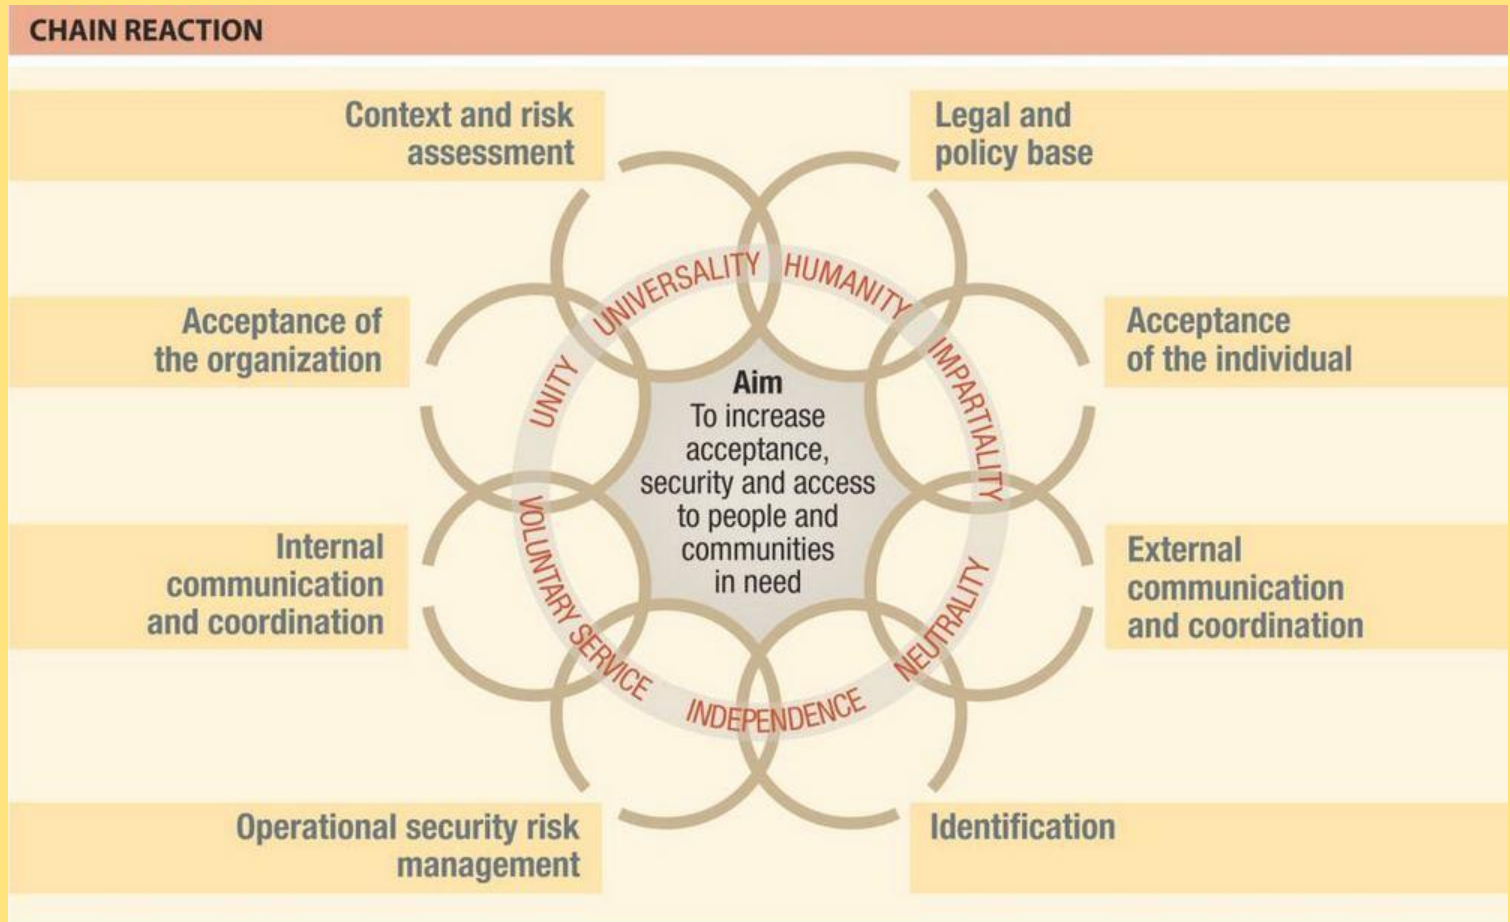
CHAIN REACTION

Context and risk assessment

Legal and policy base

Acceptance of the organization

Acceptance of the individual

Internal communication and coordination

External communication and coordination

Operational security risk management

Identification

UNIVERSALITY
HUMANITY
IMPARTIALITY
NEUTRALITY
INDEPENDENCE
VOLUNTARY SERVICE
UNITY

Aim
To increase acceptance, security and access to people and communities in need